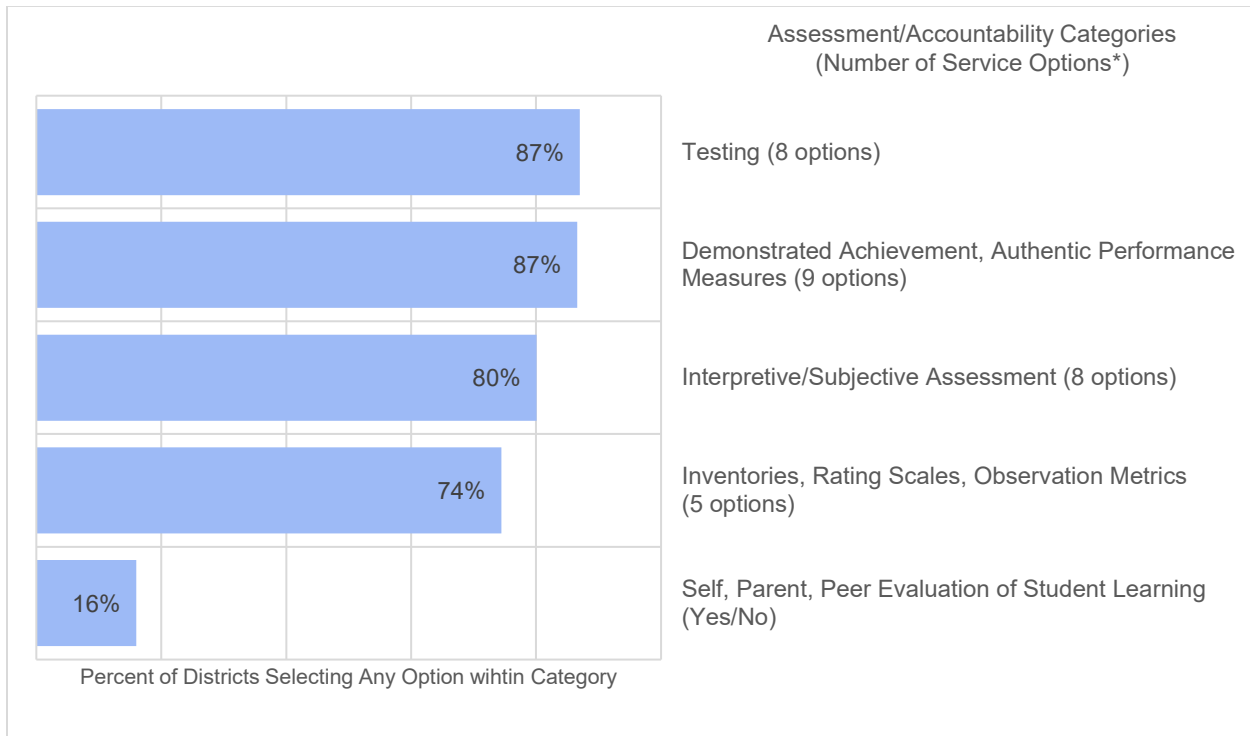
Assessment/Accountability Categories
(Number of Service Options*)

87%
Testing (8 options)

87%
Demonstrated Achievement, Authentic Performance Measures (9 options)

80%
Interpretive/Subjective Assessment (8 options)

74%
Inventories, Rating Scales, Observation Metrics (5 options)

16%
Self, Parent, Peer Evaluation of Student Learning (Yes/No)

Percent of Districts Selecting Any Option wihtin Category